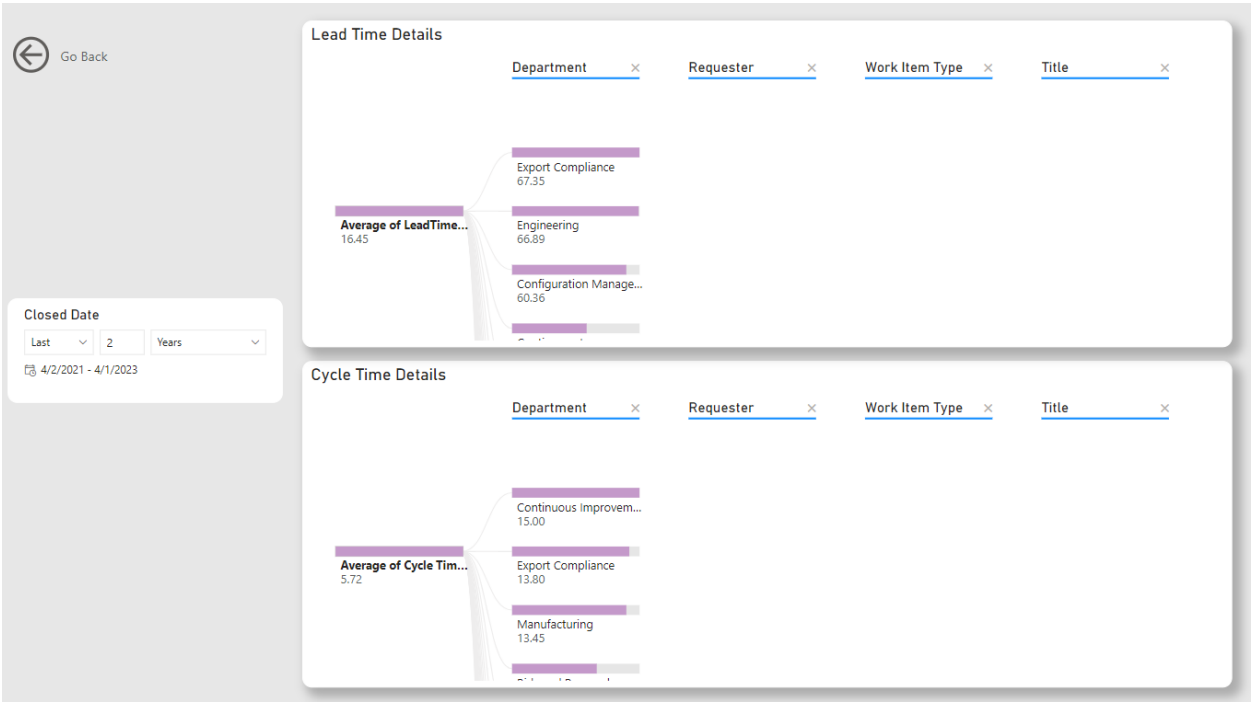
Go Back

Closed Date

Last

2

Years

4/2/2021 - 4/1/2023

Lead Time Details

Department ×

Requester ×

Work Item Type ×

Title ×

Average of LeadTime...
16.45

Export Compliance
67.35

Engineering
66.89

Configuration Manage...
60.36

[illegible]

Cycle Time Details

Department ×

Requester ×

Work Item Type ×

Title ×

Average of Cycle Tim...
5.72

Continuous Improvem...
15.00

Export Compliance
13.80

Manufacturing
13.45

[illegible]